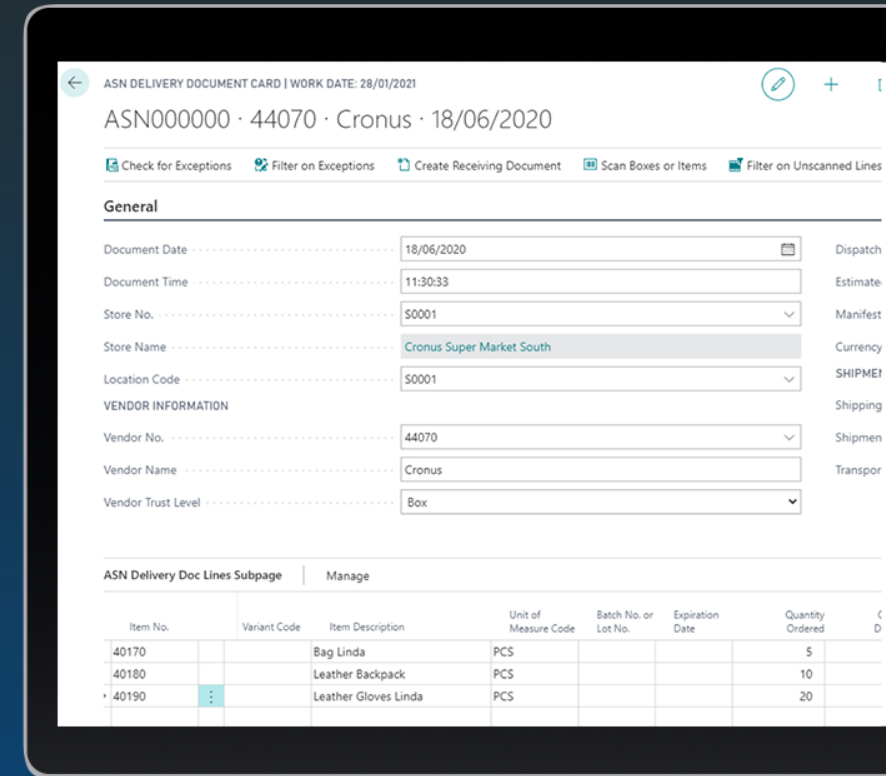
ASN DELIVERY DOCUMENT CARD | WORK DATE: 28/01/2021

ASN000000 · 44070 · Cronus · 18/06/2020

Check for Exceptions | Filter on Exceptions | Create Receiving Document | Scan Boxes or Items | Filter on Unscanned Lines

General

Document Date 18/06/2020

Document Time 11:30:33

Store No. S0001

Store Name Cronus Super Market South

Location Code S0001

VENDOR INFORMATION

Vendor No. 44070

Vendor Name Cronus

Vendor Trust Level Box

Dispatch

Estimate

Manifest

Currency

SHIPMEI

Shipping

Shipmen

Transpor

ASN Delivery Doc Lines Subpage | Manage

| Item No. | | Variant Code | Item Description | Unit of Measure Code | Batch No. or Lot No. | Expiration Date | Quantity Ordered | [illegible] |
|---|---|---|---|---|---|---|---|---|
| 40170 | | | Bag Linda | PCS | | | 5 | |
| 40180 | | | Leather Backpack | PCS | | | 10 | |
| 40190 | ⋮ | | Leather Gloves Linda | PCS | | | 20 | |